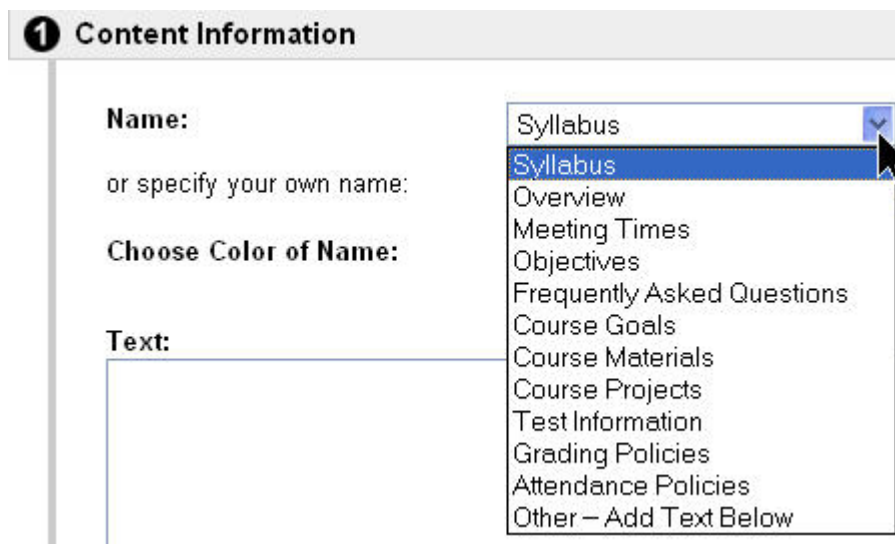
1 Content Information

Name:

or specify your own name:

Choose Color of Name:

Text:

Syllabus

Syllabus
Overview
Meeting Times
Objectives
Frequently Asked Questions
Course Goals
Course Materials
Course Projects
Test Information
Grading Policies
Attendance Policies
Other – Add Text Below